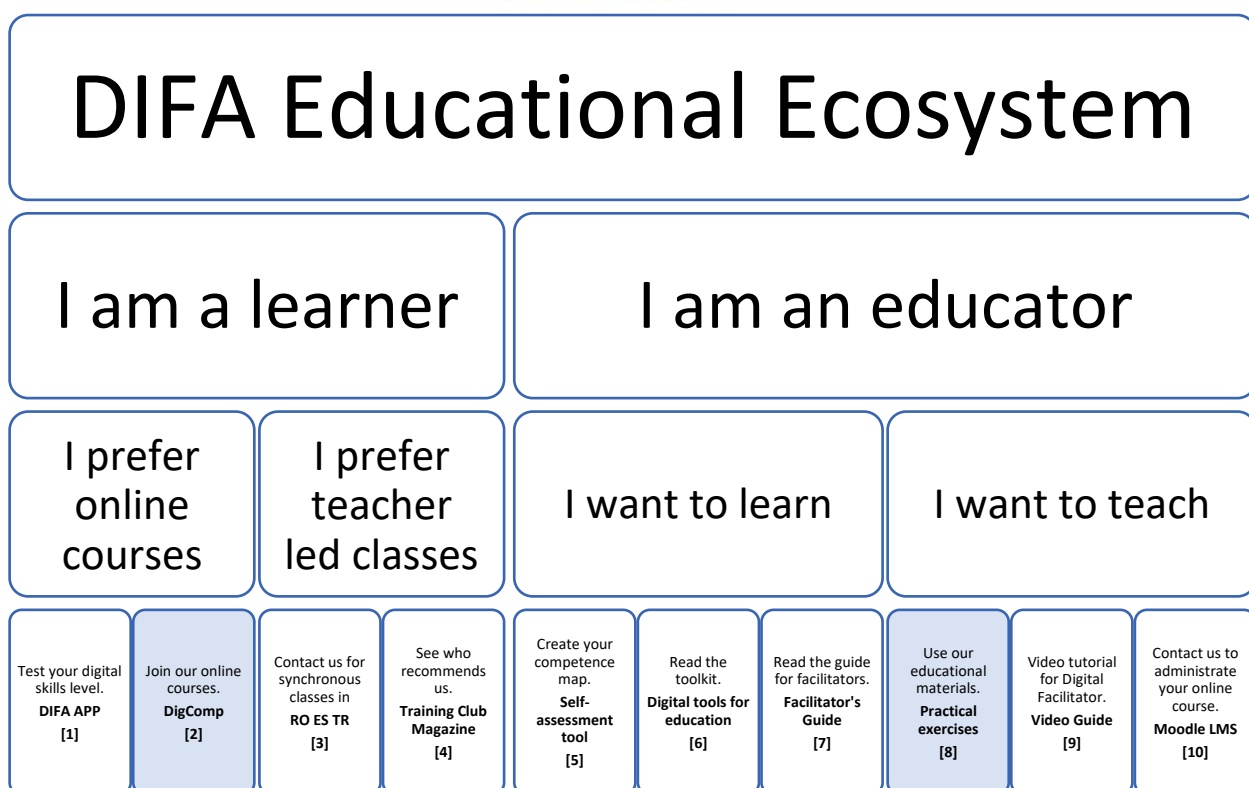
DIFA Educational Ecosystem

I am a learner

I am an educator

I prefer online courses

I prefer teacher led classes

I want to learn

I want to teach

Test your digital skills level.
**DIFA APP**
[1]

Join our online courses.
**DigComp**
[2]

Contact us for synchronous classes in
**RO ES TR**
[3]

See who recommends us.
**Training Club Magazine**
[4]

Create your competence map.
**Self-assessment tool**
[5]

Read the toolkit.
**Digital tools for education**
[6]

Read the guide for facilitators.
**Facilitator's Guide**
[7]

Use our educational materials.
**Practical exercises**
[8]

Video tutorial for Digital Facilitator.
**Video Guide**
[9]

Contact us to administrate your online course.
**Moodle LMS**
[10]